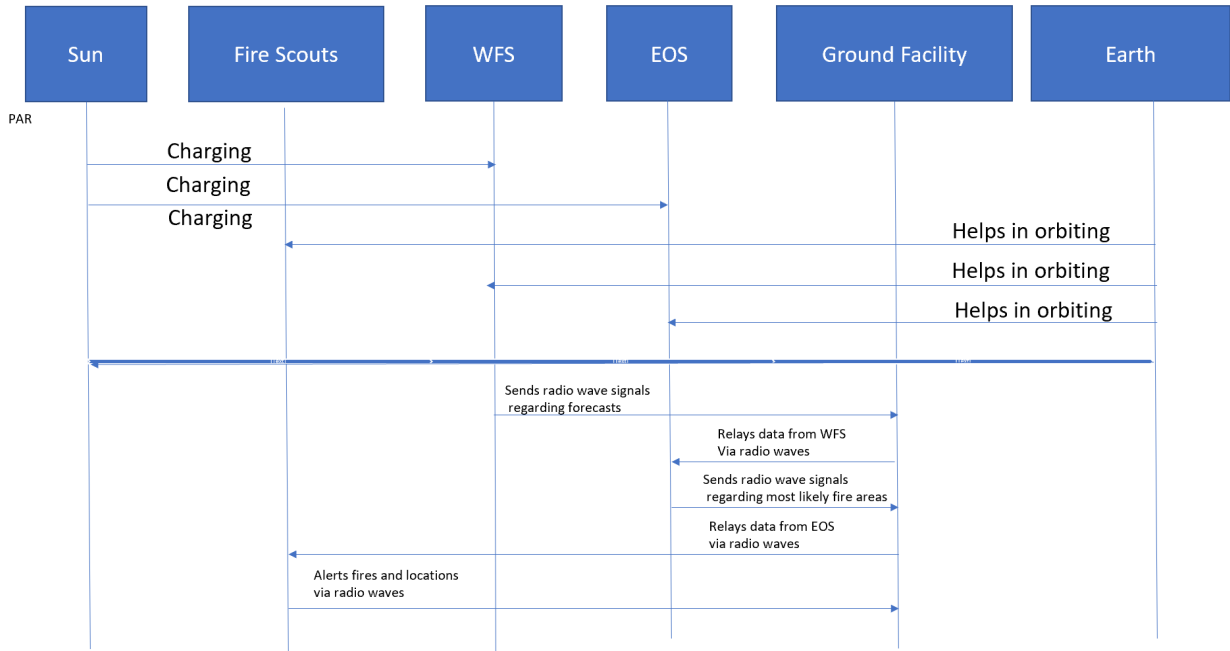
Sun

Fire Scouts

WFS

EOS

Ground Facility

Earth

PAR

Charging

Charging

Charging

Helps in orbiting

Helps in orbiting

Helps in orbiting

Sends radio wave signals regarding forecasts

Relays data from WFS Via radio waves

Sends radio wave signals regarding most likely fire areas

Relays data from EOS via radio waves

Alerts fires and locations via radio waves